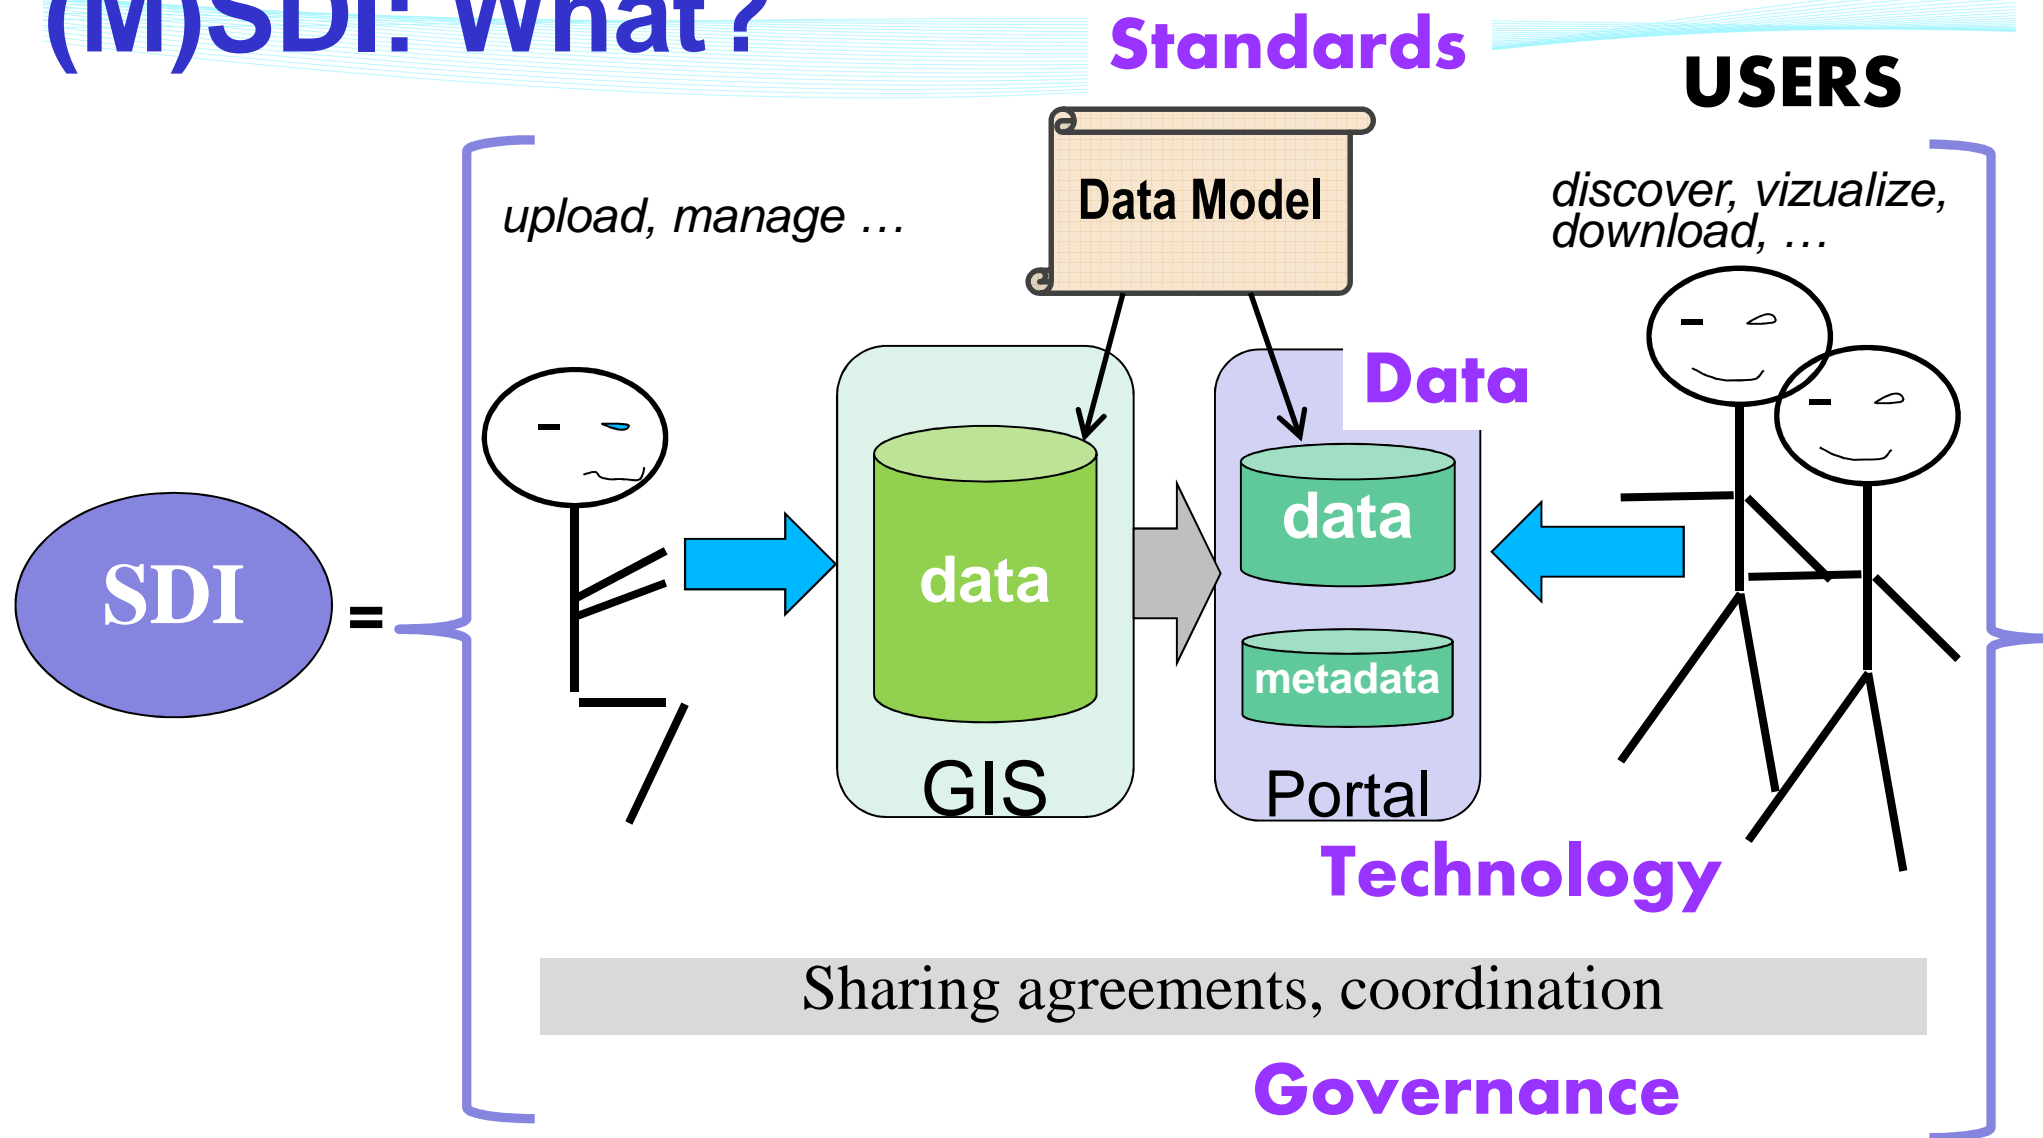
(M)SDI: What?

Standards

USERS

SDI =

upload, manage …

Data Model

discover, vizualize, download, …

data

GIS

Data

data

metadata

Portal

Technology

Sharing agreements, coordination

Governance